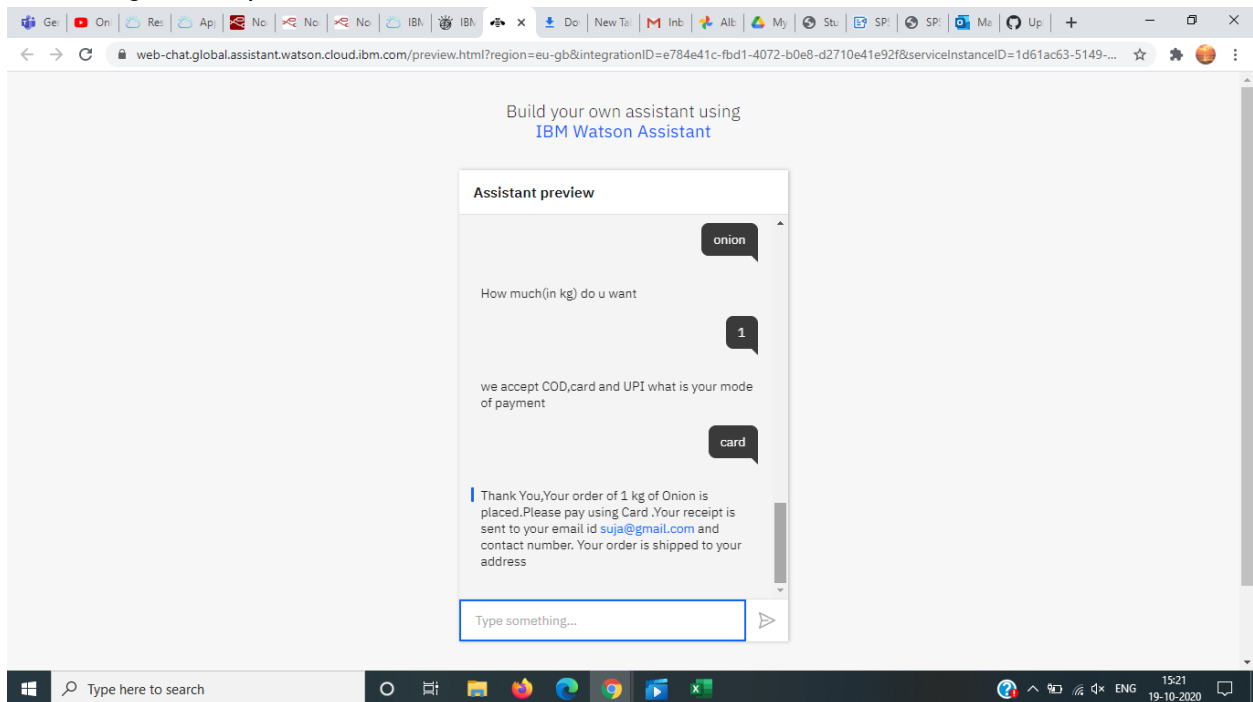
Ge | On | Res | Ap | No | No | No | IBM | IBM | Do | New Ta | Inb | Alb | My | Stu | SP | SP | Ma | Up

web-chat.global.assistant.watson.cloud.ibm.com/preview.html?region=eu-gb&integrationID=e784e41c-fbd1-4072-b0e8-d2710e41e92f&serviceInstanceID=1d61ac63-5149-...

Build your own assistant using
IBM Watson Assistant

Assistant preview

onion

How much(in kg) do u want

1

we accept COD,card and UPI what is your mode of payment

card

Thank You,Your order of 1 kg of Onion is placed.Please pay using Card .Your receipt is sent to your email id suja@gmail.com and contact number. Your order is shipped to your address

Type something...

Type here to search

ENG 15:21 19-10-2020